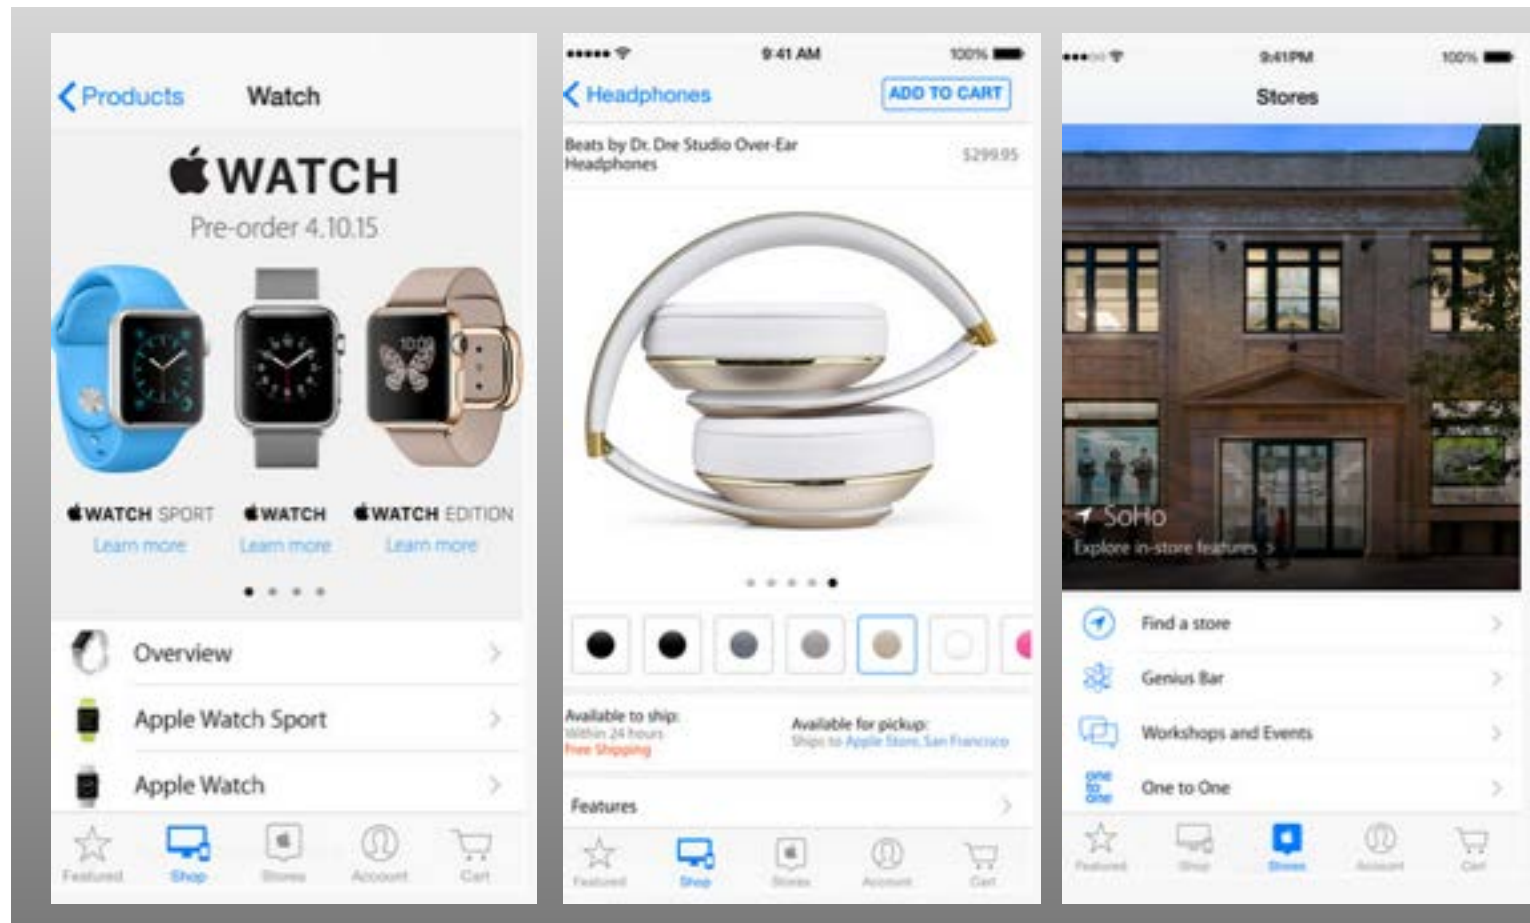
Products Watch

WATCH
Pre-order 4.10.15

WATCH SPORT
Learn more

WATCH
Learn more

WATCH EDITION
Learn more

Overview
Apple Watch Sport
Apple Watch

Featured Shop Stores Account Cart

9:41 AM 100%

Headphones ADD TO CART

Beats by Dr. Dre Studio Over-Ear Headphones $299.95

Available to ship:
Within 24 hours
Free Shipping

Available for pickup:
Ships to Apple Store, San Francisco

Features

Featured Shop Stores Account Cart

9:41PM 100%

Stores

SoHo
Explore in-store features

Find a store
Genius Bar
Workshops and Events
One to One

Featured Shop Stores Account Cart